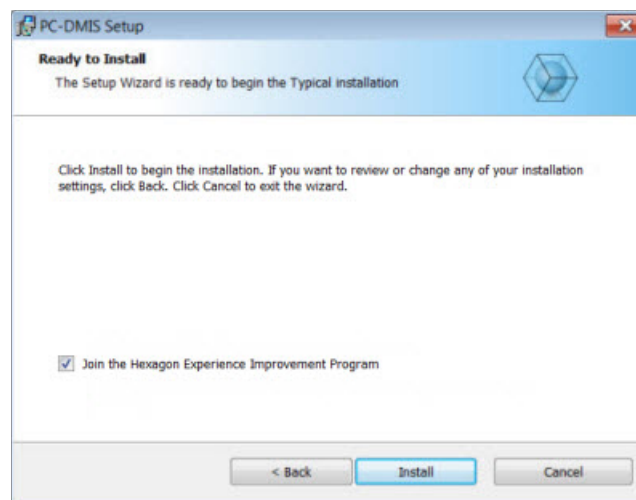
PC-DMIS Setup

Ready to Install

The Setup Wizard is ready to begin the Typical installation

Click Install to begin the installation. If you want to review or change any of your installation settings, click Back. Click Cancel to exit the wizard.

Join the Hexagon Experience Improvement Program

< Back

Install

Cancel